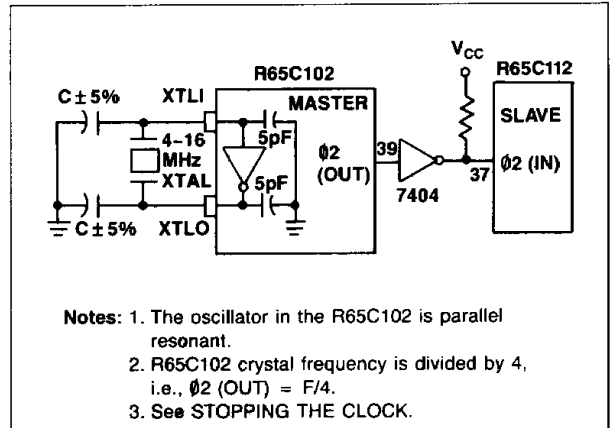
R65C102

C ± 5%

XTLI

MASTER

4–16 MHz XTAL

5pF

5pF

ø2 (OUT)

39

XTLO

C ± 5%

7404

$V_{CC}$

R65C112

SLAVE

37

ø2 (IN)

Notes: 1. The oscillator in the R65C102 is parallel resonant.
2. R65C102 crystal frequency is divided by 4, i.e., ø2 (OUT) = F/4.
3. See STOPPING THE CLOCK.